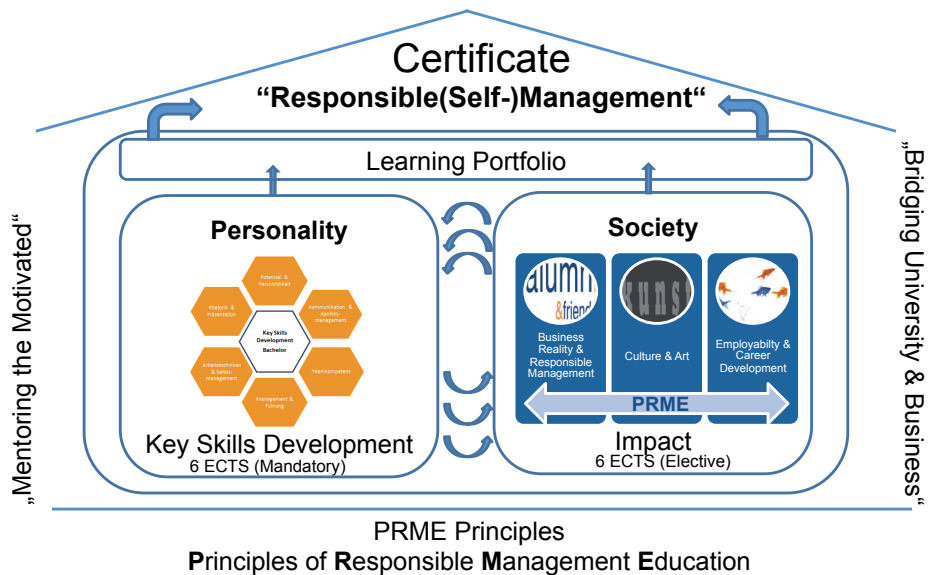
Certificate
“Responsible(Self-)Management“

Learning Portfolio

„Mentoring the Motivated“

„Bridging University & Business“

Personality

Potential & Persönlichkeit

Rhetorik & Präsentation

Kommunikation & Konfliktmanagement

Key Skills Development Bachelor

Arbeitstechniken & Selbstmanagement

Teamkompetenz

Management & Führung

Key Skills Development
6 ECTS (Mandatory)

Society

alumni &friends

Business Reality & Responsible Management

Kunst

Culture & Art

Employability & Career Development

PRME

Impact
6 ECTS (Elective)

PRME Principles
Principles of Responsible Management Education